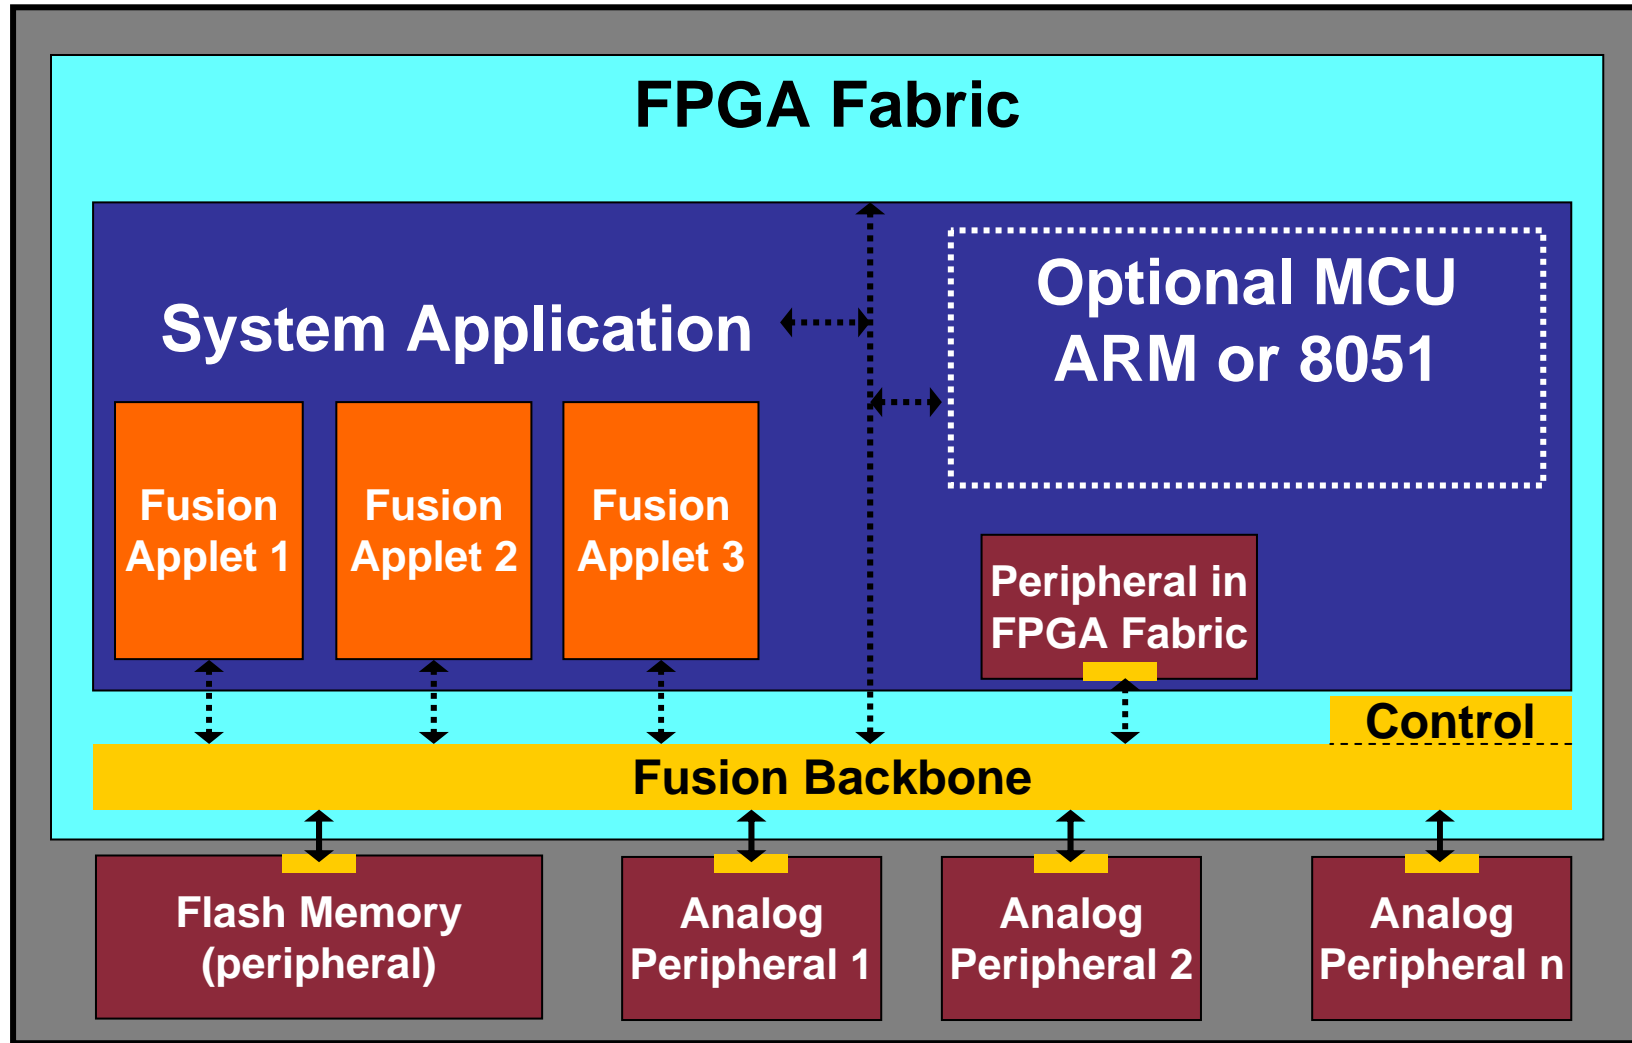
FPGA Fabric

System Application

Optional MCU
ARM or 8051

Fusion Applet 1

Fusion Applet 2

Fusion Applet 3

Peripheral in FPGA Fabric

Control

Fusion Backbone

Flash Memory (peripheral)

Analog Peripheral 1

Analog Peripheral 2

Analog Peripheral n